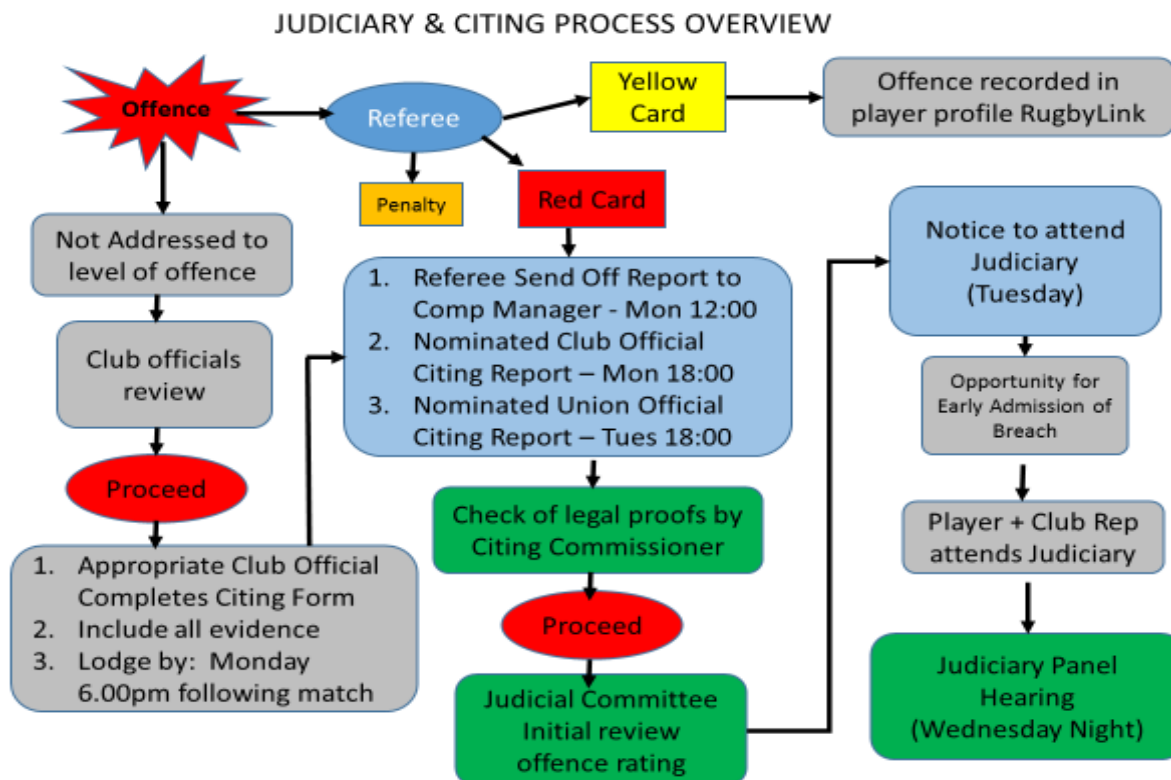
JUDICIARY & CITING PROCESS OVERVIEW

Offence

Referee

Yellow Card

Offence recorded in player profile RugbyLink

Penalty

Red Card

Not Addressed to level of offence

Club officials review

Proceed

1. Appropriate Club Official Completes Citing Form
2. Include all evidence
3. Lodge by: Monday 6.00pm following match

1. Referee Send Off Report to Comp Manager - Mon 12:00
2. Nominated Club Official Citing Report – Mon 18:00
3. Nominated Union Official Citing Report – Tues 18:00

Check of legal proofs by Citing Commissioner

Proceed

Judicial Committee Initial review offence rating

Notice to attend Judiciary (Tuesday)

Opportunity for Early Admission of Breach

Player + Club Rep attends Judiciary

Judiciary Panel Hearing (Wednesday Night)